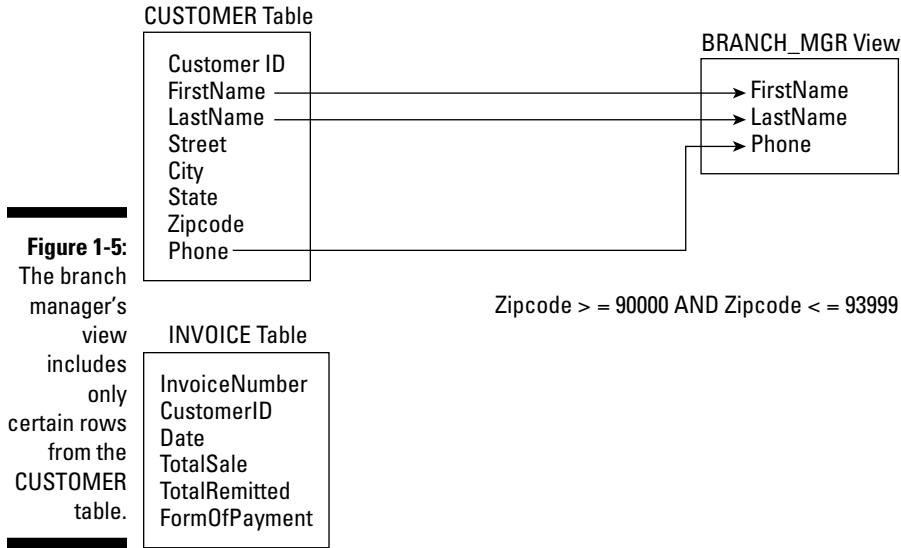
CUSTOMER Table

Customer ID
FirstName
LastName
Street
City
State
Zipcode
Phone

BRANCH_MGR View

FirstName
LastName
Phone

Figure 1-5: The branch manager's view includes only certain rows from the CUSTOMER table.

Zipcode > = 90000 AND Zipcode < = 93999

INVOICE Table

InvoiceNumber
CustomerID
Date
TotalSale
TotalRemitted
FormOfPayment